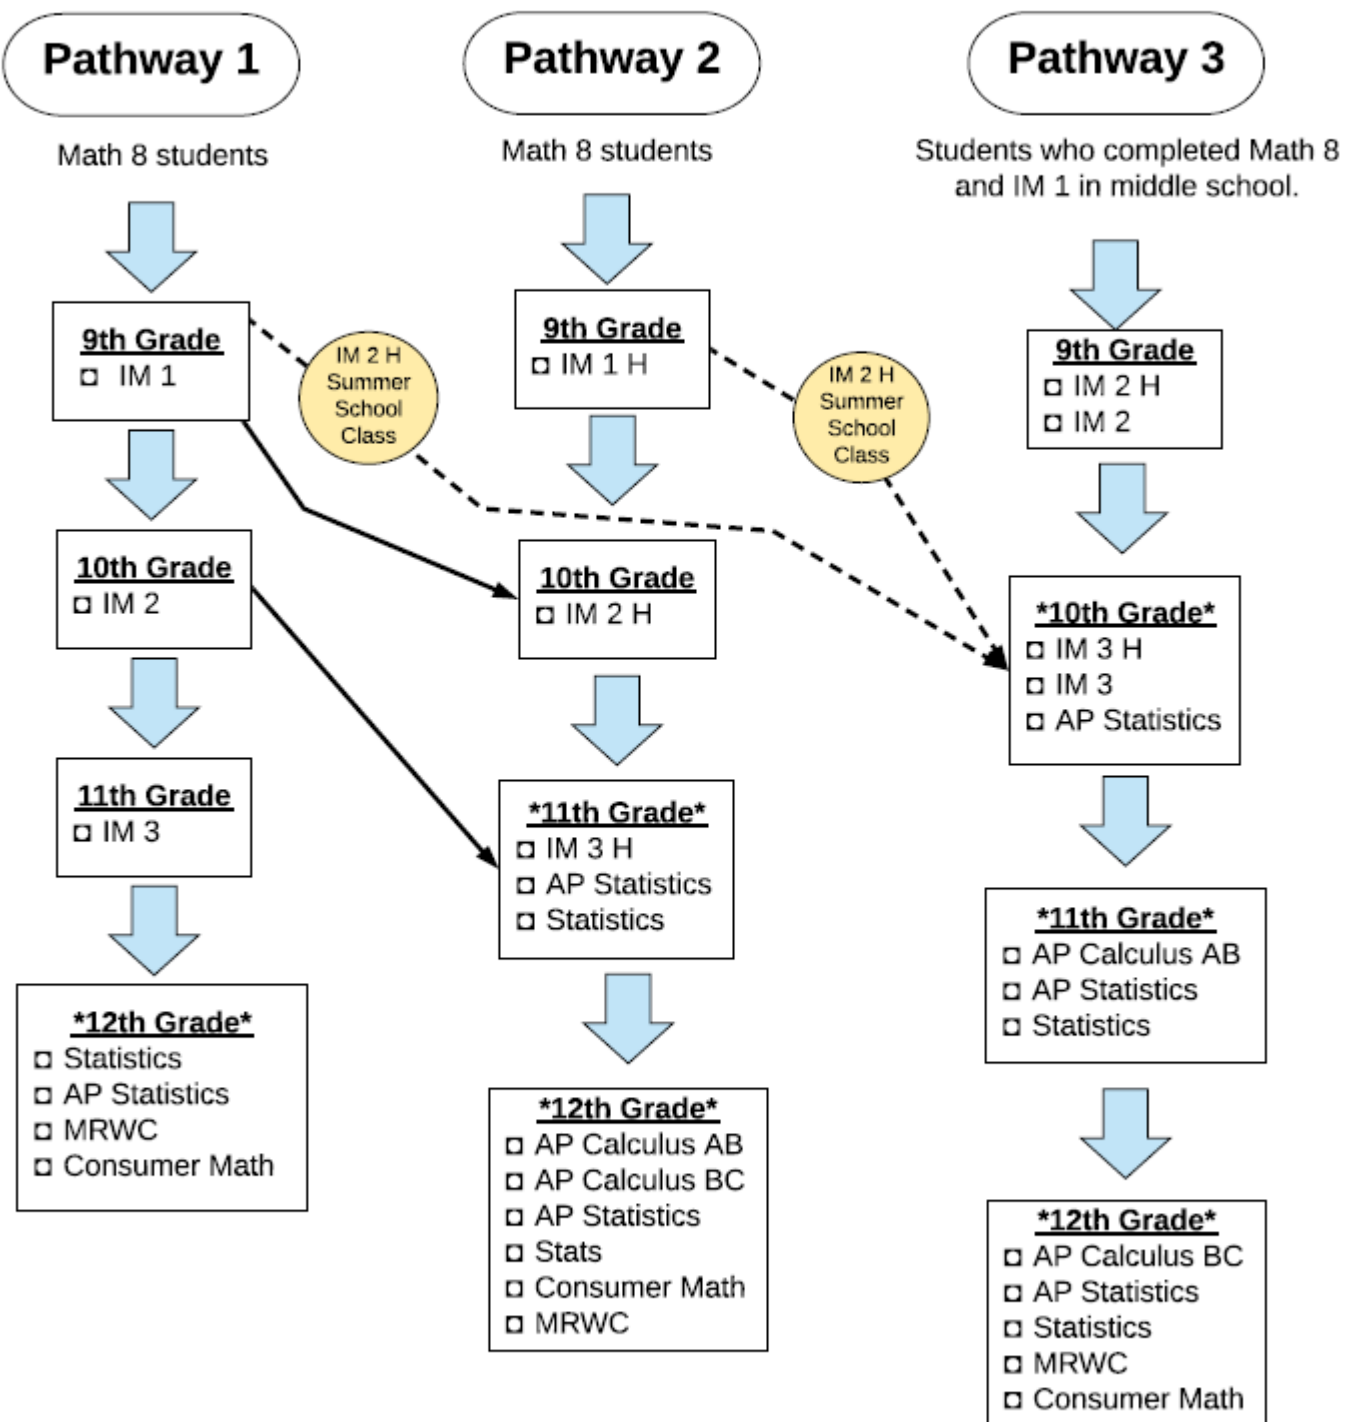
Pathway 1

Math 8 students

9th Grade
◻ IM 1

IM 2 H Summer School Class

10th Grade
◻ IM 2

11th Grade
◻ IM 3

*12th Grade*
◻ Statistics
◻ AP Statistics
◻ MRWC
◻ Consumer Math

Pathway 2

Math 8 students

9th Grade
◻ IM 1 H

IM 2 H Summer School Class

10th Grade
◻ IM 2 H

*11th Grade*
◻ IM 3 H
◻ AP Statistics
◻ Statistics

*12th Grade*
◻ AP Calculus AB
◻ AP Calculus BC
◻ AP Statistics
◻ Stats
◻ Consumer Math
◻ MRWC

Pathway 3

Students who completed Math 8 and IM 1 in middle school.

9th Grade
◻ IM 2 H
◻ IM 2

*10th Grade*
◻ IM 3 H
◻ IM 3
◻ AP Statistics

*11th Grade*
◻ AP Calculus AB
◻ AP Statistics
◻ Statistics

*12th Grade*
◻ AP Calculus BC
◻ AP Statistics
◻ Statistics
◻ MRWC
◻ Consumer Math